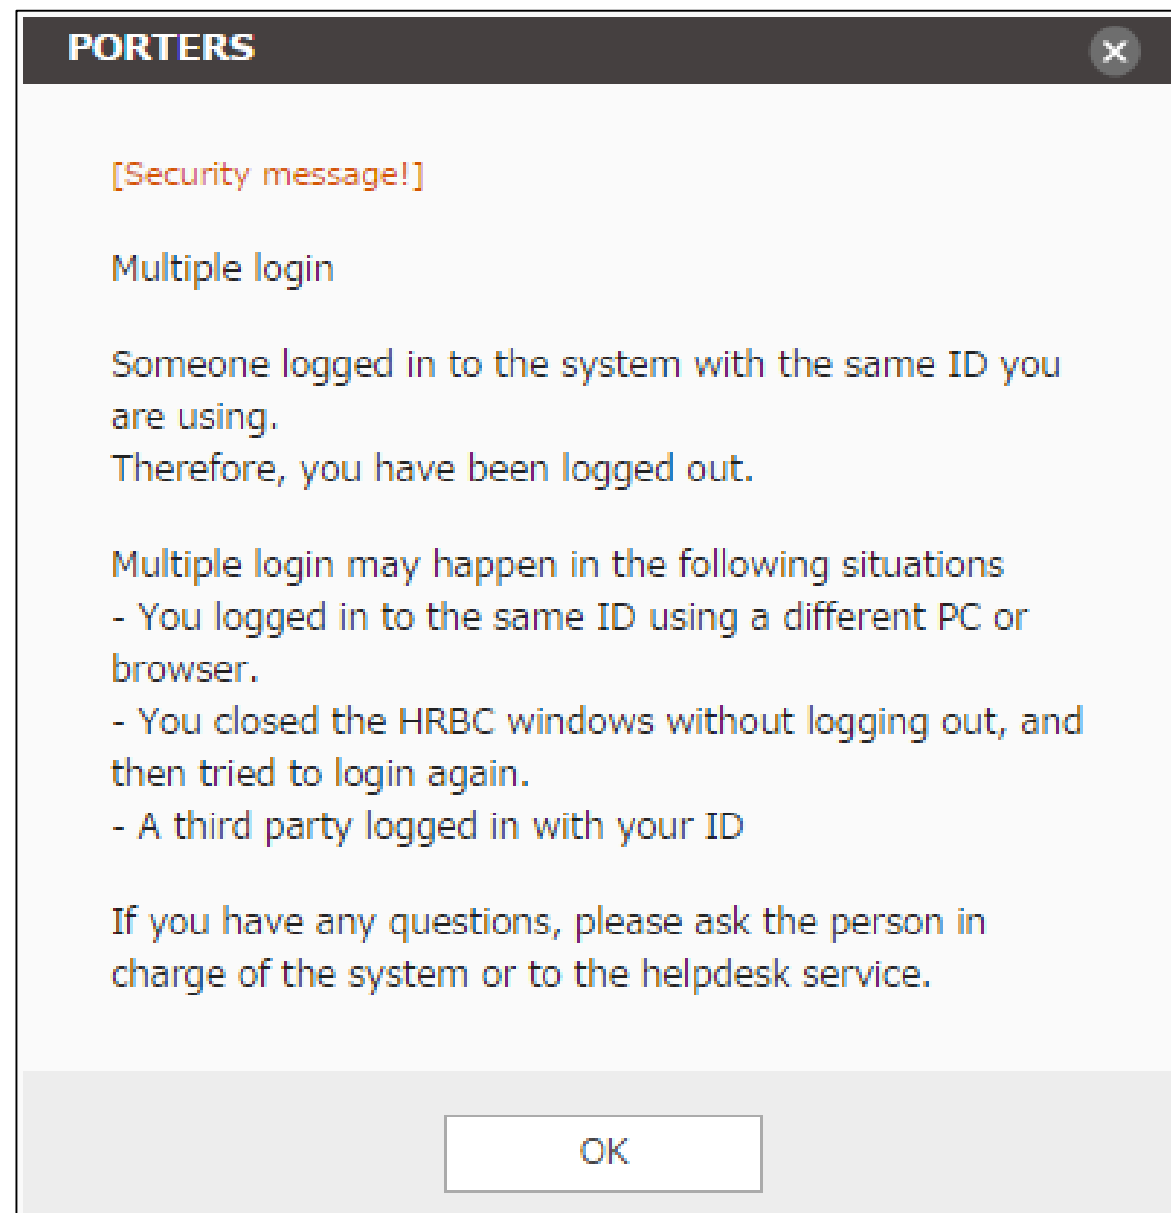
PORTERS

[Security message!]

Multiple login

Someone logged in to the system with the same ID you are using.
Therefore, you have been logged out.

Multiple login may happen in the following situations
- You logged in to the same ID using a different PC or browser.
- You closed the HRBC windows without logging out, and then tried to login again.
- A third party logged in with your ID

If you have any questions, please ask the person in charge of the system or to the helpdesk service.

OK